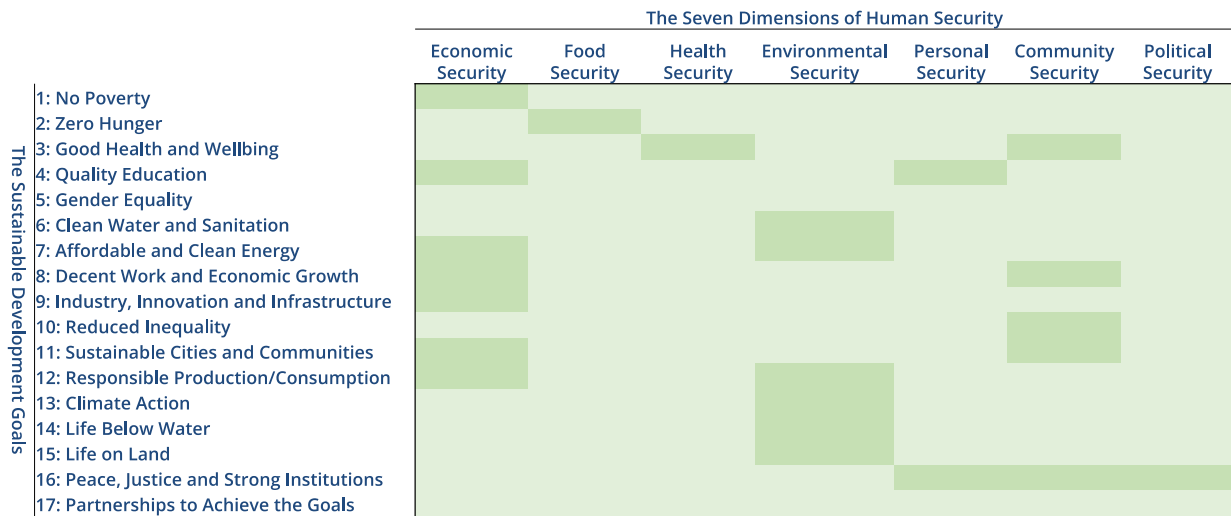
The Seven Dimensions of Human Security

| | Economic Security | Food Security | Health Security | Environmental Security | Personal Security | Community Security | Political Security |
|---|---|---|---|---|---|---|---|
| 1: No Poverty | | | | | | | |
| 2: Zero Hunger | | | | | | | |
| 3: Good Health and Wellbing | | | | | | | |
| 4: Quality Education | | | | | | | |
| 5: Gender Equality | | | | | | | |
| 6: Clean Water and Sanitation | | | | | | | |
| 7: Affordable and Clean Energy | | | | | | | |
| 8: Decent Work and Economic Growth | | | | | | | |
| 9: Industry, Innovation and Infrastructure | | | | | | | |
| 10: Reduced Inequality | | | | | | | |
| 11: Sustainable Cities and Communities | | | | | | | |
| 12: Responsible Production/Consumption | | | | | | | |
| 13: Climate Action | | | | | | | |
| 14: Life Below Water | | | | | | | |
| 15: Life on Land | | | | | | | |
| 16: Peace, Justice and Strong Institutions | | | | | | | |
| 17: Partnerships to Achieve the Goals | | | | | | | |

The Sustainable Development Goals